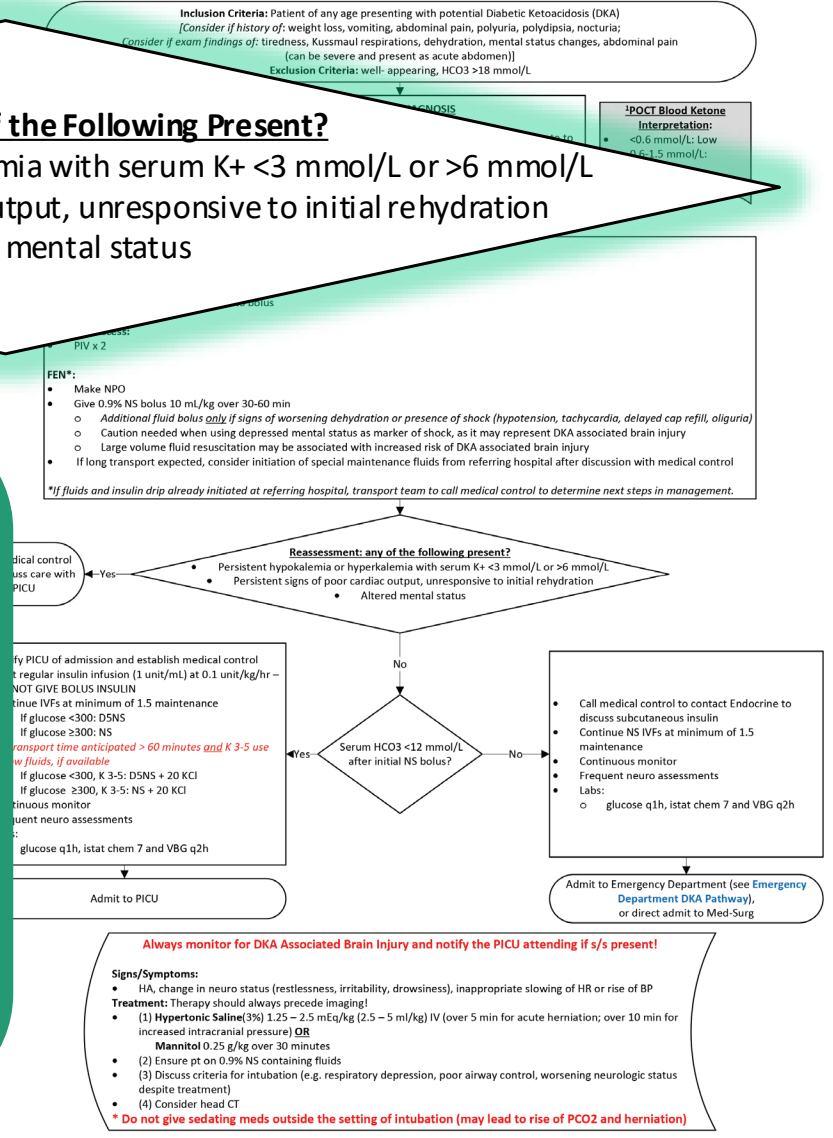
Inclusion Criteria: Patient of any age presenting with potential Diabetic Ketoacidosis (DKA)
[Consider if history of: weight loss, vomiting, abdominal pain, polyuria, polydipsia, nocturia;
Consider if exam findings of: tiredness, Kussmaul respirations, dehydration, mental status changes, abdominal pain (can be severe and present as acute abdomen)]
Exclusion Criteria: well- appearing, HCO3 >18 mmol/L

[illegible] the Following Present?
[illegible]mia with serum K+ <3 mmol/L or >6 mmol/L
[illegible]utput, unresponsive to initial rehydration
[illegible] mental status

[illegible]AGNOSIS

¹POCT Blood Ketone Interpretation:
• <0.6 mmol/L: Low
• 0.6-1.5 mmol/L:

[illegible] bolus
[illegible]cess:
• PIV x 2

FEN*:
• Make NPO
• Give 0.9% NS bolus 10 mL/kg over 30-60 min
o Additional fluid bolus only if signs of worsening dehydration or presence of shock (hypotension, tachycardia, delayed cap refill, oliguria)
o Caution needed when using depressed mental status as marker of shock, as it may represent DKA associated brain injury
o Large volume fluid resuscitation may be associated with increased risk of DKA associated brain injury
• If long transport expected, consider initiation of special maintenance fluids from referring hospital after discussion with medical control

*If fluids and insulin drip already initiated at referring hospital, transport team to call medical control to determine next steps in management.

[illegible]dical control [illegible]uss care with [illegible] PICU

Yes

Reassessment: any of the following present?
• Persistent hypokalemia or hyperkalemia with serum K+ <3 mmol/L or >6 mmol/L
• Persistent signs of poor cardiac output, unresponsive to initial rehydration
• Altered mental status

No

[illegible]fy PICU of admission and establish medical control
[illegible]t regular insulin infusion (1 unit/mL) at 0.1 unit/kg/hr – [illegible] NOT GIVE BOLUS INSULIN
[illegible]tinue IVFs at minimum of 1.5 maintenance
If glucose <300: D5NS
If glucose ≥300: NS
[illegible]ransport time anticipated > 60 minutes and K 3-5 use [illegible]w fluids, if available
If glucose <300, K 3-5: D5NS + 20 KCl
If glucose ≥300, K 3-5: NS + 20 KCl
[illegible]tinuous monitor
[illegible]quent neuro assessments
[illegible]:
glucose q1h, istat chem 7 and VBG q2h

Yes

Serum HCO3 <12 mmol/L after initial NS bolus?

No

• Call medical control to contact Endocrine to discuss subcutaneous insulin
• Continue NS IVFs at minimum of 1.5 maintenance
• Continuous monitor
• Frequent neuro assessments
• Labs:
o glucose q1h, istat chem 7 and VBG q2h

Admit to PICU

Admit to Emergency Department (see Emergency Department DKA Pathway), or direct admit to Med-Surg

Always monitor for DKA Associated Brain Injury and notify the PICU attending if s/s present!

Signs/Symptoms:
• HA, change in neuro status (restlessness, irritability, drowsiness), inappropriate slowing of HR or rise of BP
Treatment: Therapy should always precede imaging!
• (1) Hypertonic Saline(3%) 1.25 – 2.5 mEq/kg (2.5 – 5 ml/kg) IV (over 5 min for acute herniation; over 10 min for increased intracranial pressure) OR
Mannitol 0.25 g/kg over 30 minutes
• (2) Ensure pt on 0.9% NS containing fluids
• (3) Discuss criteria for intubation (e.g. respiratory depression, poor airway control, worsening neurologic status despite treatment)
• (4) Consider head CT
* Do not give sedating meds outside the setting of intubation (may lead to rise of PCO2 and herniation)